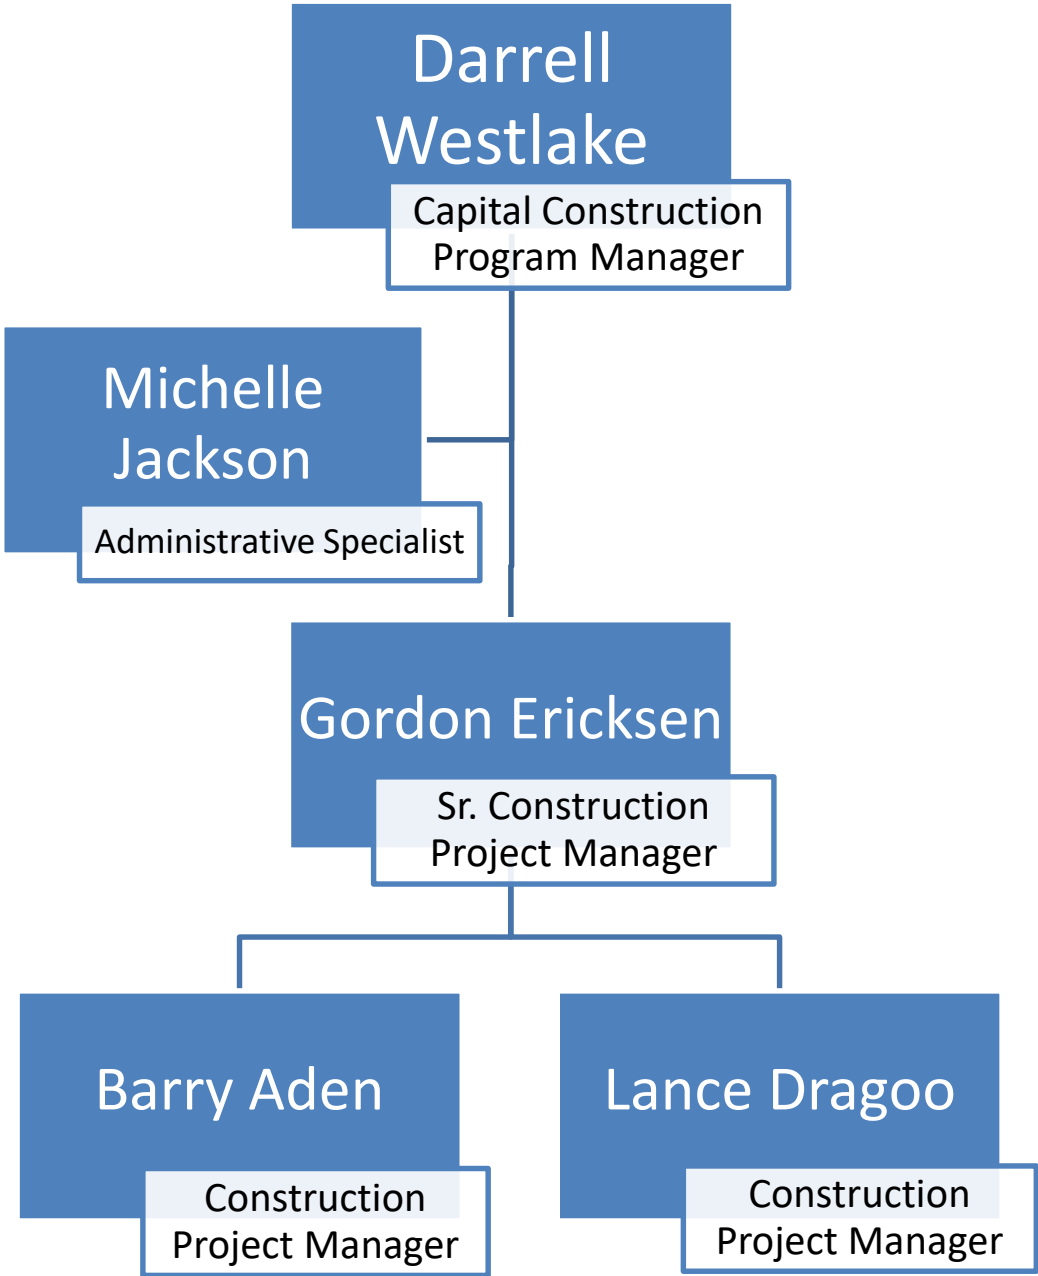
Darrell Westlake
Capital Construction Program Manager

Michelle Jackson
Administrative Specialist

Gordon Ericksen
Sr. Construction Project Manager

Barry Aden
Construction Project Manager

Lance Dragoo
Construction Project Manager